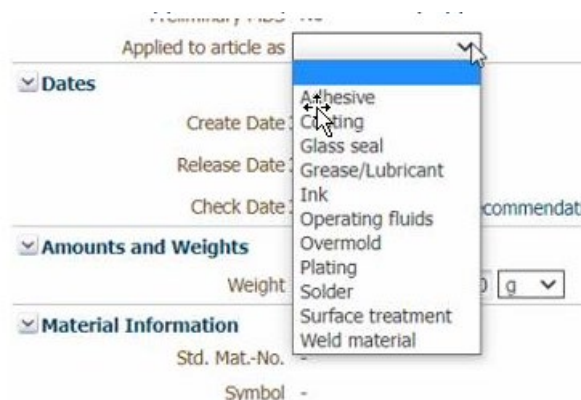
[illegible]
Applied to article as
Dates
Create Date
Release Date
Check Date
Amounts and Weights
Weight
Material Information
Std. Mat.-No. -
Symbol -

Adhesive
Coating
Glass seal
Grease/Lubricant
Ink
Operating fluids
Overmold
Plating
Solder
Surface treatment
Weld material

commendat
g